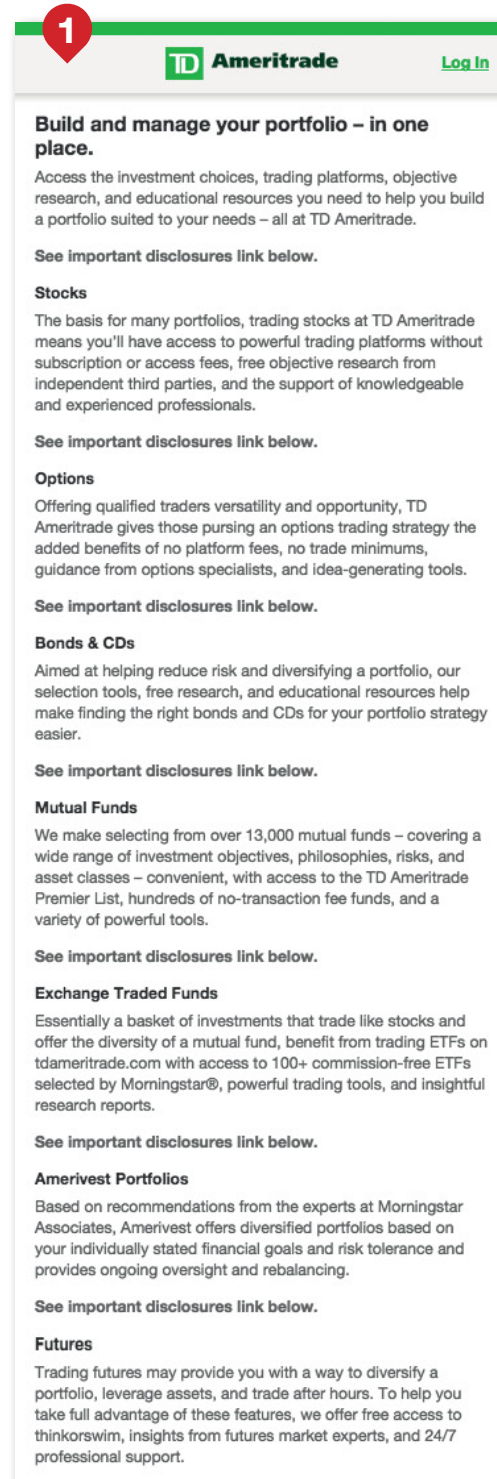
1

TD Ameritrade

Log In

Build and manage your portfolio – in one place.

Access the investment choices, trading platforms, objective research, and educational resources you need to help you build a portfolio suited to your needs – all at TD Ameritrade.

See important disclosures link below.

Stocks

The basis for many portfolios, trading stocks at TD Ameritrade means you'll have access to powerful trading platforms without subscription or access fees, free objective research from independent third parties, and the support of knowledgeable and experienced professionals.

See important disclosures link below.

Options

Offering qualified traders versatility and opportunity, TD Ameritrade gives those pursing an options trading strategy the added benefits of no platform fees, no trade minimums, guidance from options specialists, and idea-generating tools.

See important disclosures link below.

Bonds & CDs

Aimed at helping reduce risk and diversifying a portfolio, our selection tools, free research, and educational resources help make finding the right bonds and CDs for your portfolio strategy easier.

See important disclosures link below.

Mutual Funds

We make selecting from over 13,000 mutual funds – covering a wide range of investment objectives, philosophies, risks, and asset classes – convenient, with access to the TD Ameritrade Premier List, hundreds of no-transaction fee funds, and a variety of powerful tools.

See important disclosures link below.

Exchange Traded Funds

Essentially a basket of investments that trade like stocks and offer the diversity of a mutual fund, benefit from trading ETFs on tdameritrade.com with access to 100+ commission-free ETFs selected by Morningstar®, powerful trading tools, and insightful research reports.

See important disclosures link below.

Amerivest Portfolios

Based on recommendations from the experts at Morningstar Associates, Amerivest offers diversified portfolios based on your individually stated financial goals and risk tolerance and provides ongoing oversight and rebalancing.

See important disclosures link below.

Futures

Trading futures may provide you with a way to diversify a portfolio, leverage assets, and trade after hours. To help you take full advantage of these features, we offer free access to thinkorswim, insights from futures market experts, and 24/7 professional support.